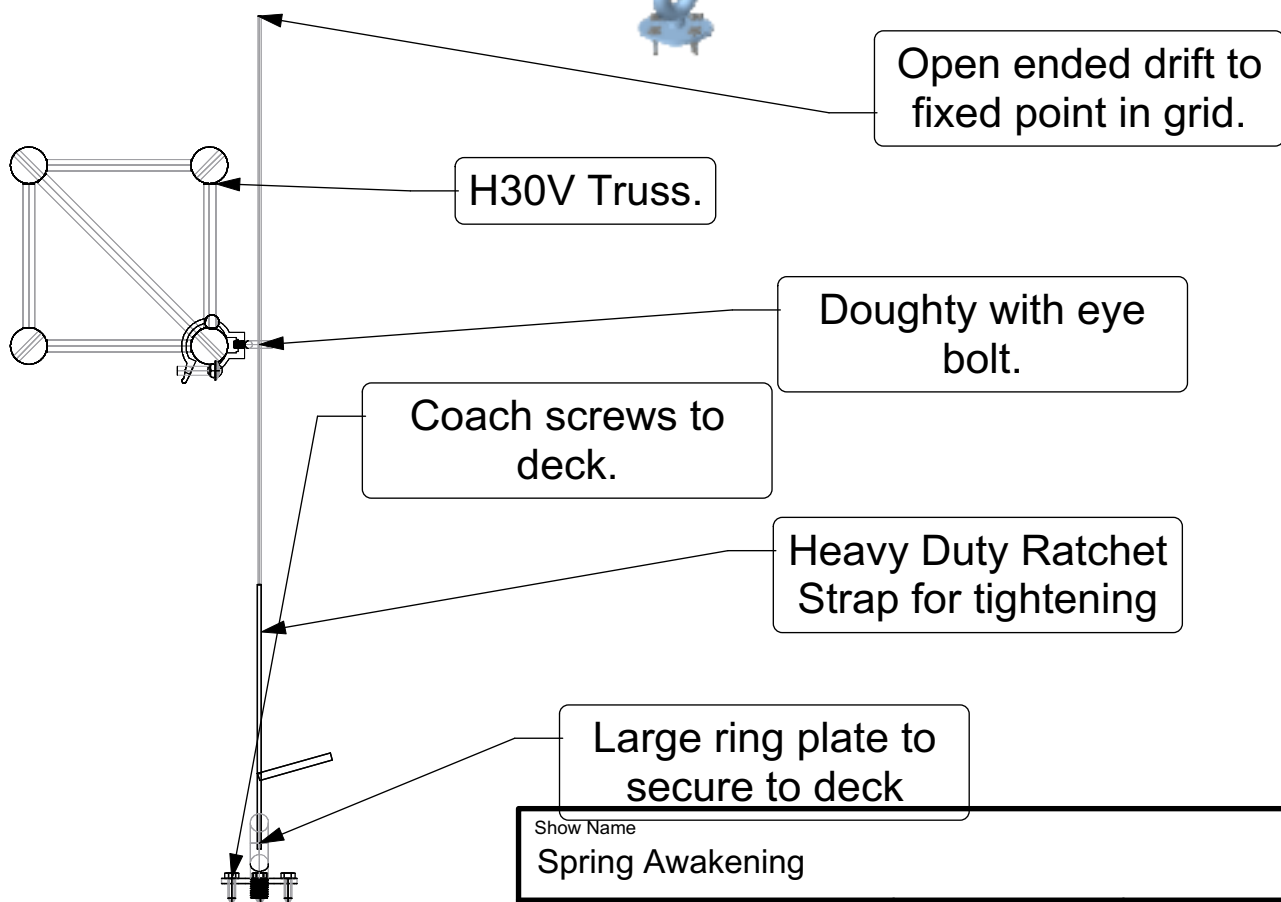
Open ended drift to fixed point in grid.

H30V Truss.

Doughty with eye bolt.

Coach screws to deck.

Heavy Duty Ratchet Strap for tightening

Large ring plate to secure to deck

Show Name
Spring Awakening